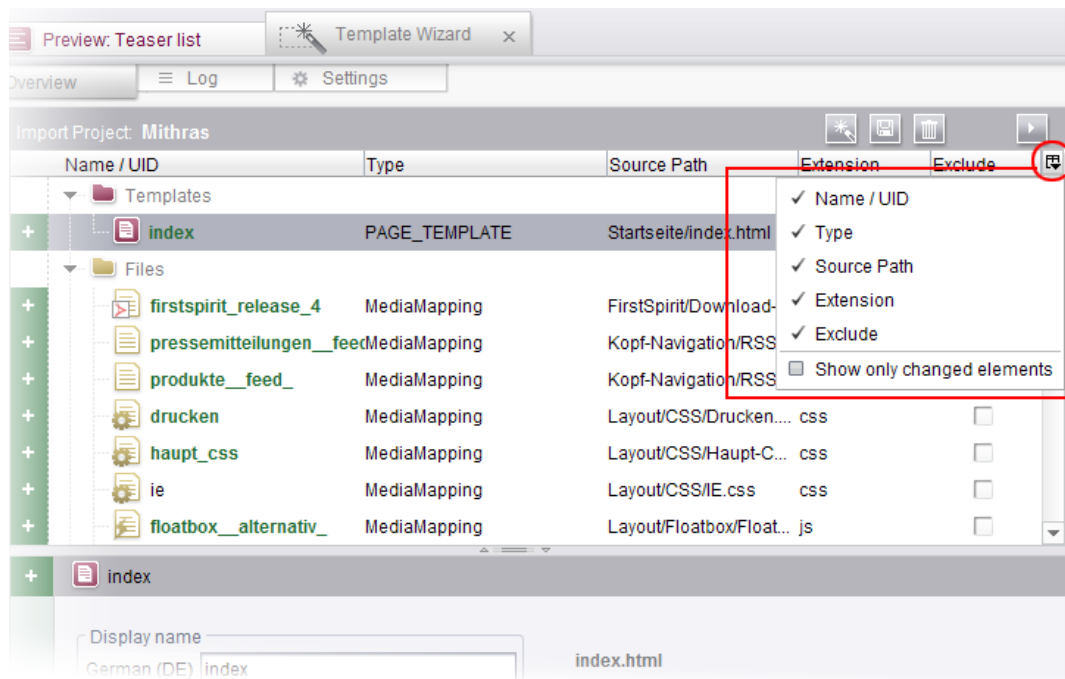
Preview: Teaser list

Template Wizard ×

Overview

Log

Settings

Import Project: Mithras

| Name / UID | Type | Source Path | Extension | Exclude |
|---|---|---|---|---|
| Templates | | | | |
| + index | PAGE_TEMPLATE | Startseite/index.html | | |
| Files | | | | |
| + firstspirit_release_4 | MediaMapping | FirstSpirit/Download- | | |
| + pressemitteilungen__feed | MediaMapping | Kopf-Navigation/RSS | | |
| + produkte__feed_ | MediaMapping | Kopf-Navigation/RSS | | |
| + drucken | MediaMapping | Layout/CSS/Drucken.... | css | |
| + haupt_css | MediaMapping | Layout/CSS/Haupt-C... | css | |
| + ie | MediaMapping | Layout/CSS/IE.css | css | |
| + floatbox__alternativ_ | MediaMapping | Layout/Floatbox/Float... | js | |

✓ Name / UID
✓ Type
✓ Source Path
✓ Extension
✓ Exclude
Show only changed elements

+ index

Display name

German (DE) index

index.html